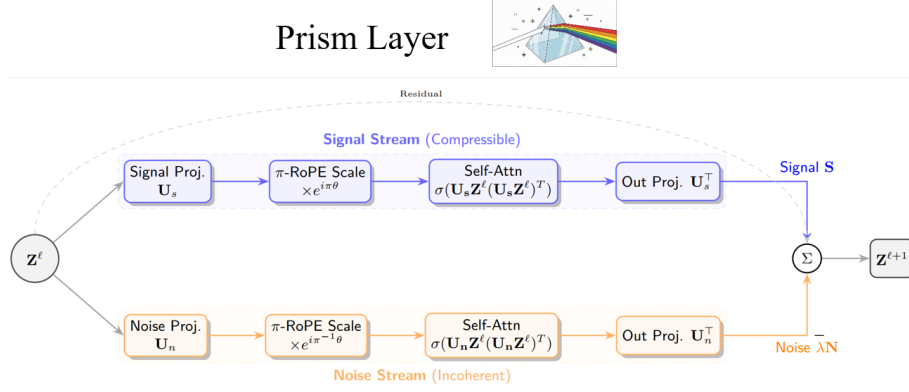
Prism Layer

Residual

Signal Stream (Compressible)

Signal Proj. $\mathbf{U}_s$

$\pi$-RoPE Scale $\times e^{i\pi\theta}$

Self-Attn $\sigma(\mathbf{U_s}\mathbf{Z}^\ell(\mathbf{U_s}\mathbf{Z}^\ell)^T)$

Out Proj. $\mathbf{U}_s^\top$

Signal $\mathbf{S}$

$\mathbf{Z}^\ell$

$\Sigma$

$\mathbf{Z}^{\ell+1}$

Noise Proj. $\mathbf{U}_n$

$\pi$-RoPE Scale $\times e^{i\pi^{-1}\theta}$

Self-Attn $\sigma(\mathbf{U_n}\mathbf{Z}^\ell(\mathbf{U_n}\mathbf{Z}^\ell)^T)$

Out Proj. $\mathbf{U}_n^\top$

Noise $\bar{\lambda}\mathbf{N}$

Noise Stream (Incoherent)